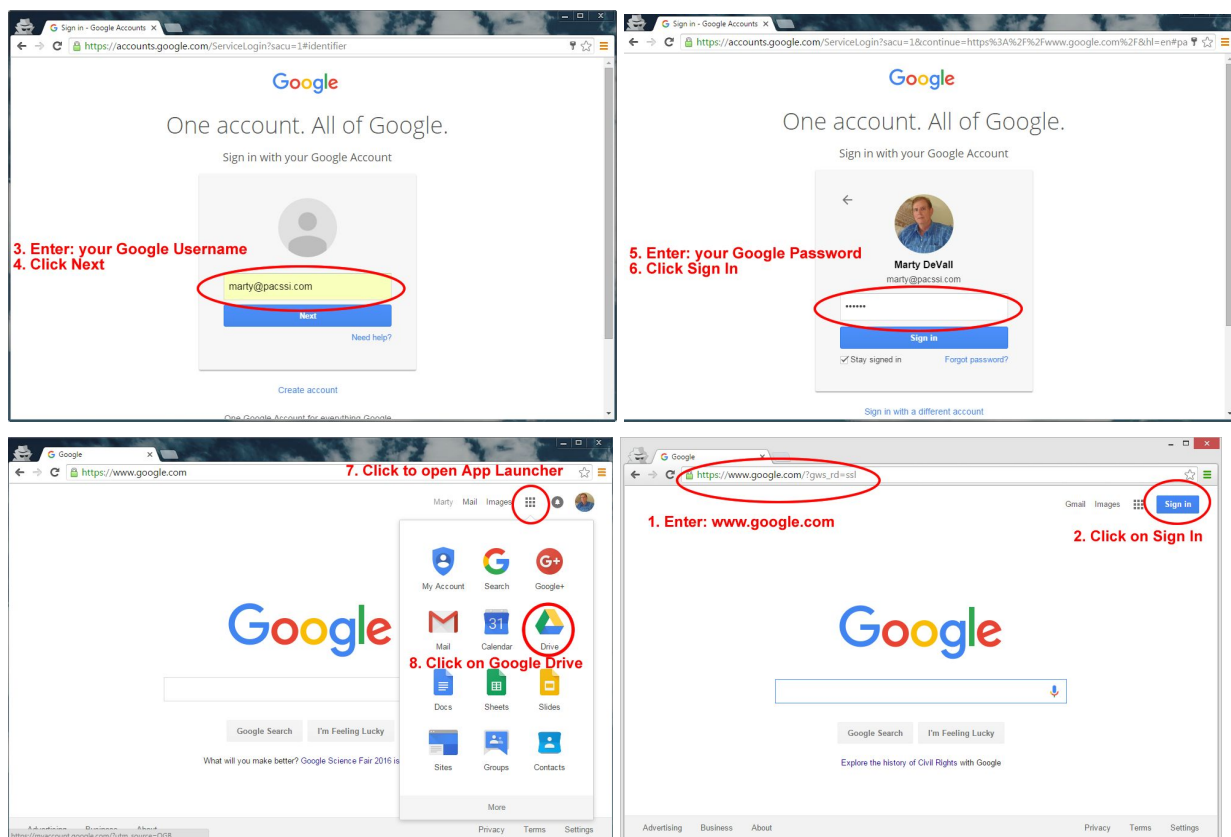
Sign in - Google Accounts
https://accounts.google.com/ServiceLogin?sacu=1#identifier

Google
One account. All of Google.
Sign in with your Google Account

3. Enter: your Google Username
4. Click Next

marty@pacssi.com
Next
Need help?
Create account
One Google Account for everything Google

Sign in - Google Accounts
https://accounts.google.com/ServiceLogin?sacu=1&continue=https%3A%2F%2Fwww.google.com%2F&hl=en#pa

Google
One account. All of Google.
Sign in with your Google Account

5. Enter: your Google Password
6. Click Sign In

Marty DeVall
marty@pacssi.com
••••••
Sign in
Stay signed in
Forgot password?
Sign in with a different account

Google
https://www.google.com
7. Click to open App Launcher
Marty Mail Images

My Account Search Google+
Mail Calendar Drive
8. Click on Google Drive
Docs Sheets Slides
Sites Groups Contacts
More

Google
Google Search I'm Feeling Lucky
What will you make better? Google Science Fair 2016 is
Advertising Business About
Privacy Terms Settings

Google
https://www.google.com/?gws_rd=ssl
Gmail Images Sign in
1. Enter: www.google.com
2. Click on Sign In

Google
Google Search I'm Feeling Lucky
Explore the history of Civil Rights with Google
Advertising Business About
Privacy Terms Settings